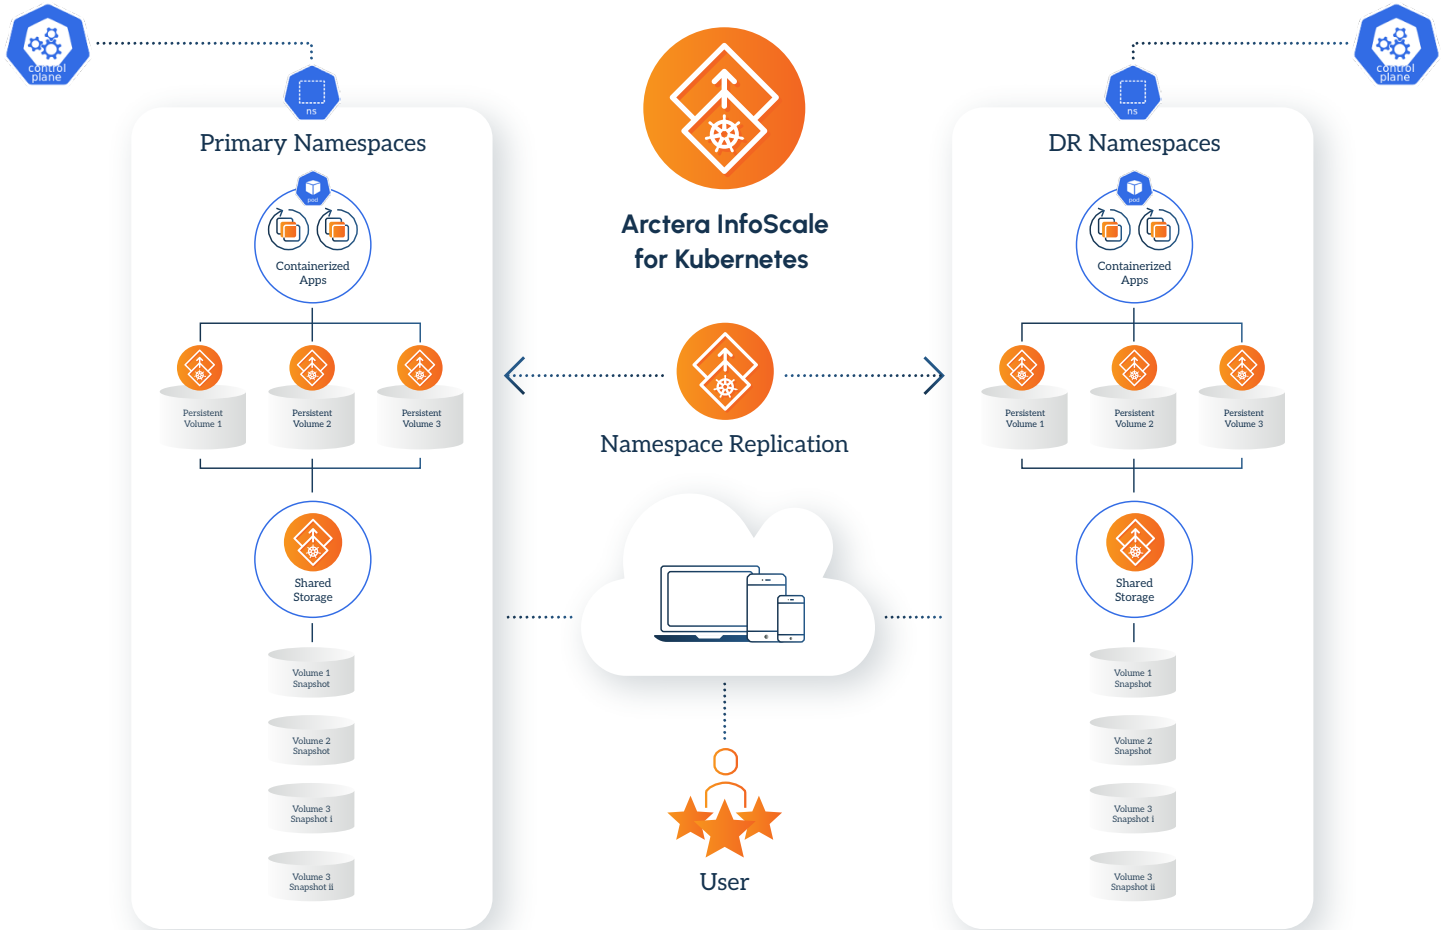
control plane

ns

Primary Namespaces

pod

Containerized Apps

Persistent Volume 1

Persistent Volume 2

Persistent Volume 3

Shared Storage

Volume 1 Snapshot

Volume 2 Snapshot

Volume 3 Snapshot i

Volume 3 Snapshot ii

Arctera InfoScale for Kubernetes

Namespace Replication

User

control plane

ns

DR Namespaces

pod

Containerized Apps

Persistent Volume 1

Persistent Volume 2

Persistent Volume 3

Shared Storage

Volume 1 Snapshot

Volume 2 Snapshot

Volume 3 Snapshot i

Volume 3 Snapshot ii